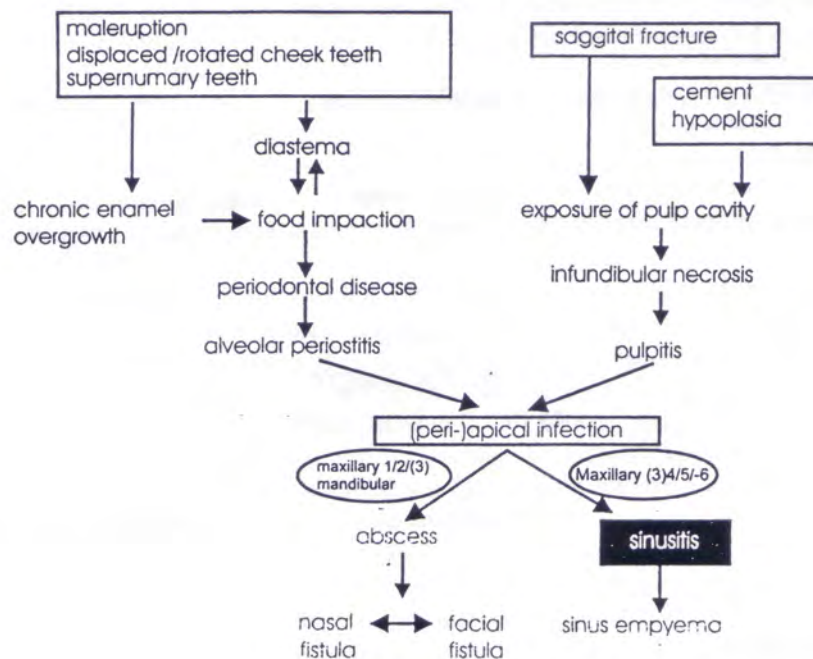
maleruption
displaced /rotated cheek teeth
supernumary teeth

saggital fracture

cement
hypoplasia

diastema

chronic enamel overgrowth

food impaction

exposure of pulp cavity

periodontal disease

infundibular necrosis

alveolar periostitis

pulpitis

(peri-)apical infection

maxillary 1/2/(3)
mandibular

Maxillary (3)4/5/-6

abscess

sinusitis

nasal fistula

facial fistula

sinus empyema